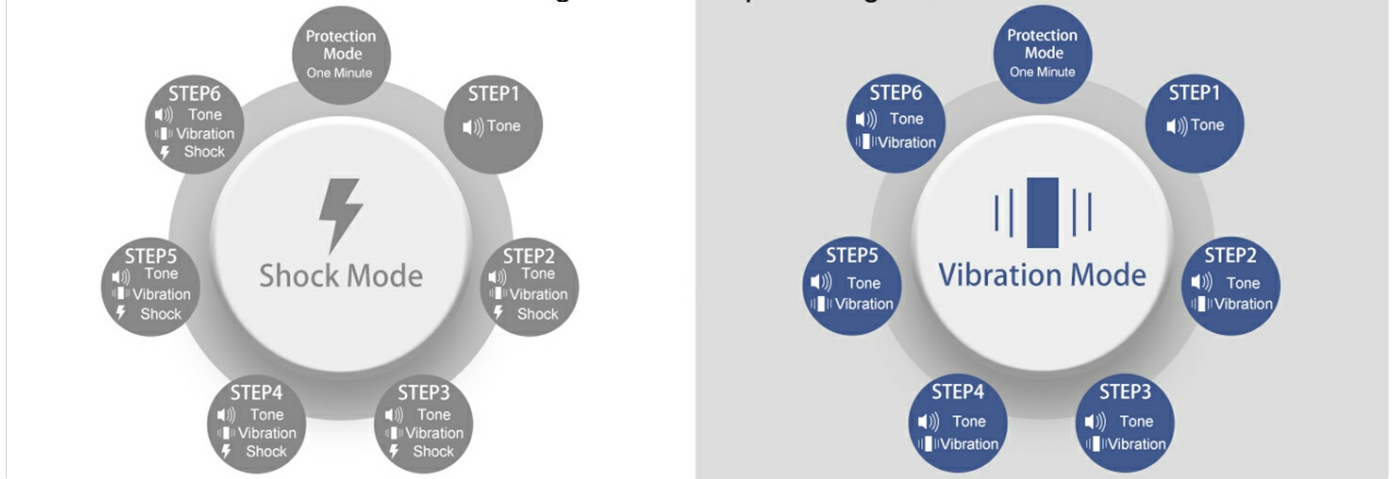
Protection Mode
One Minute

STEP1
Tone

STEP2
Tone
Vibration
Shock

STEP3
Tone
Vibration
Shock

STEP4
Tone
Vibration
Shock

STEP5
Tone
Vibration
Shock

STEP6
Tone
Vibration
Shock

Shock Mode

Protection Mode
One Minute

STEP1
Tone

STEP2
Tone
Vibration

STEP3
Tone
Vibration

STEP4
Tone
Vibration

STEP5
Tone
Vibration

STEP6
Tone
Vibration

Vibration Mode